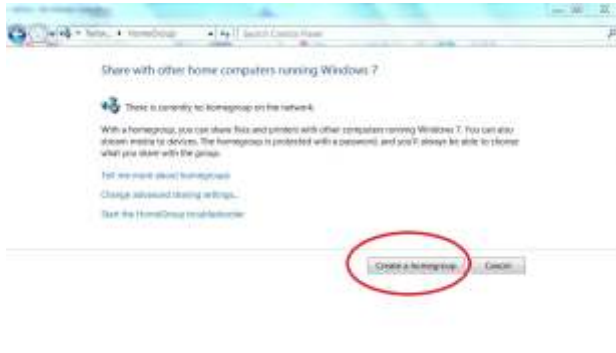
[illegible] « Netw... ▸ HomeGroup

Search Control Panel

Share with other home computers running Windows 7

There is currently no homegroup on the network.

With a homegroup, you can share files and printers with other computers running Windows 7. You can also stream media to devices. The homegroup is protected with a password, and you'll always be able to choose what you share with the group.

Tell me more about homegroups

Change advanced sharing settings...

Start the HomeGroup troubleshooter

Create a homegroup

Cancel